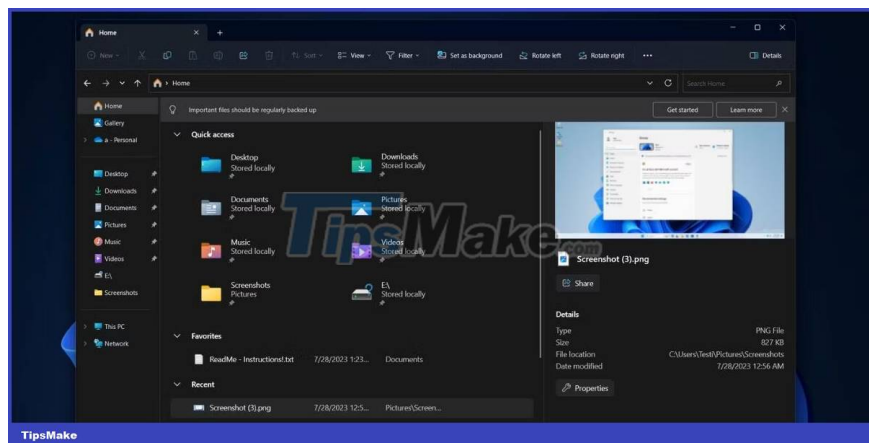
Home ×  +

New  Sort  View  Filter  Set as background  Rotate left  Rotate right  ···  Details

← → ⌄ ↑  › Home  Search Home

Home
Gallery
a - Personal

Desktop
Downloads
Documents
Pictures
Music
Videos
E:\
Screenshots

This PC
Network

Important files should be regularly backed up  Get started  Learn more  ×

Quick access

Desktop
Stored locally

Downloads
Stored locally

Documents
Stored locally

Pictures
Stored locally

Music
Stored locally

Videos
Stored locally

Screenshots
Pictures

E:\
Stored locally

Favorites

ReadMe - Instructions!.txt  7/28/2023 1:23...  Documents

Recent

Screenshot (3).png  7/28/2023 12:5...  Pictures\Screen...

TipsMake.com

Screenshot (3).png

Share

Details

| Type | PNG File |
|---|---|
| Size | 827 KB |
| File location | C:\Users\Testl\Pictures\Screenshots |
| Date modified | 7/28/2023 12:56 AM |

Properties

TipsMake